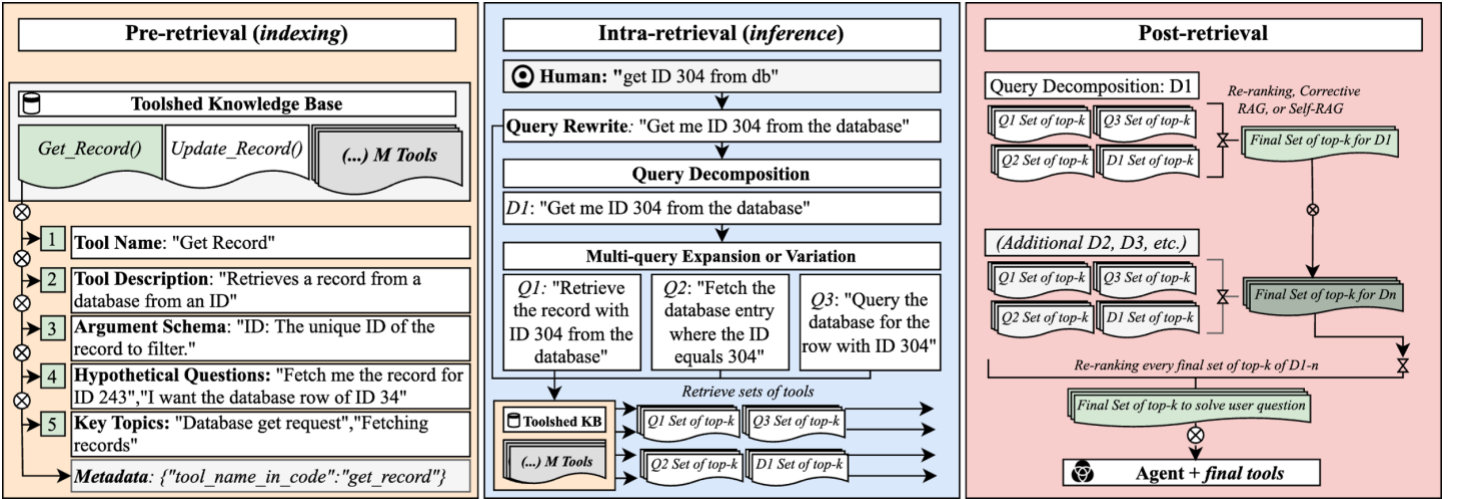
Pre-retrieval (*indexing*)

Toolshed Knowledge Base

Get_Record()

Update_Record()

(...) M Tools

1 Tool Name: "Get Record"

2 Tool Description: "Retrieves a record from a database from an ID"

3 Argument Schema: "ID: The unique ID of the record to filter."

4 Hypothetical Questions: "Fetch me the record for ID 243","I want the database row of ID 34"

5 Key Topics: "Database get request","Fetching records"

Metadata: {"tool_name_in_code":"get_record"}

Intra-retrieval (*inference*)

Human: "get ID 304 from db"

Query Rewrite: "Get me ID 304 from the database"

Query Decomposition

D1: "Get me ID 304 from the database"

Multi-query Expansion or Variation

Q1: "Retrieve the record with ID 304 from the database"

Q2: "Fetch the database entry where the ID equals 304"

Q3: "Query the database for the row with ID 304"

Retrieve sets of tools

Toolshed KB

(...) M Tools

Q1 Set of top-k

Q3 Set of top-k

Q2 Set of top-k

D1 Set of top-k

Post-retrieval

Query Decomposition: D1

Re-ranking, Corrective RAG, or Self-RAG

Q1 Set of top-k

Q3 Set of top-k

Q2 Set of top-k

D1 Set of top-k

Final Set of top-k for D1

(Additional D2, D3, etc.)

Q1 Set of top-k

Q3 Set of top-k

Q2 Set of top-k

D1 Set of top-k

Final Set of top-k for Dn

Re-ranking every final set of top-k of D1-n

Final Set of top-k to solve user question

Agent + *final tools*